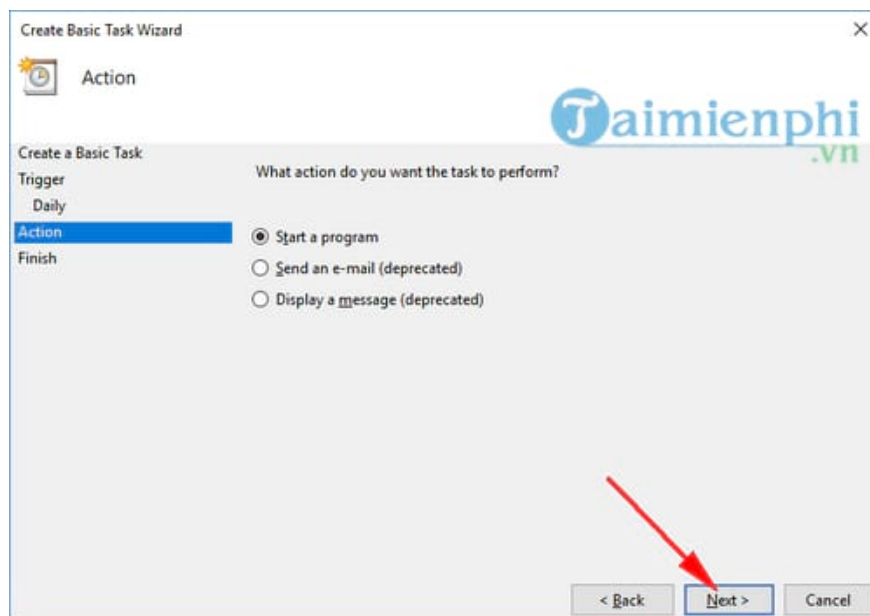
Create Basic Task Wizard

Action

Taimienphi
.vn

Create a Basic Task
Trigger
Daily
Action
Finish

What action do you want the task to perform?

Start a program
Send an e-mail (deprecated)
Display a message (deprecated)

< Back
Next >
Cancel